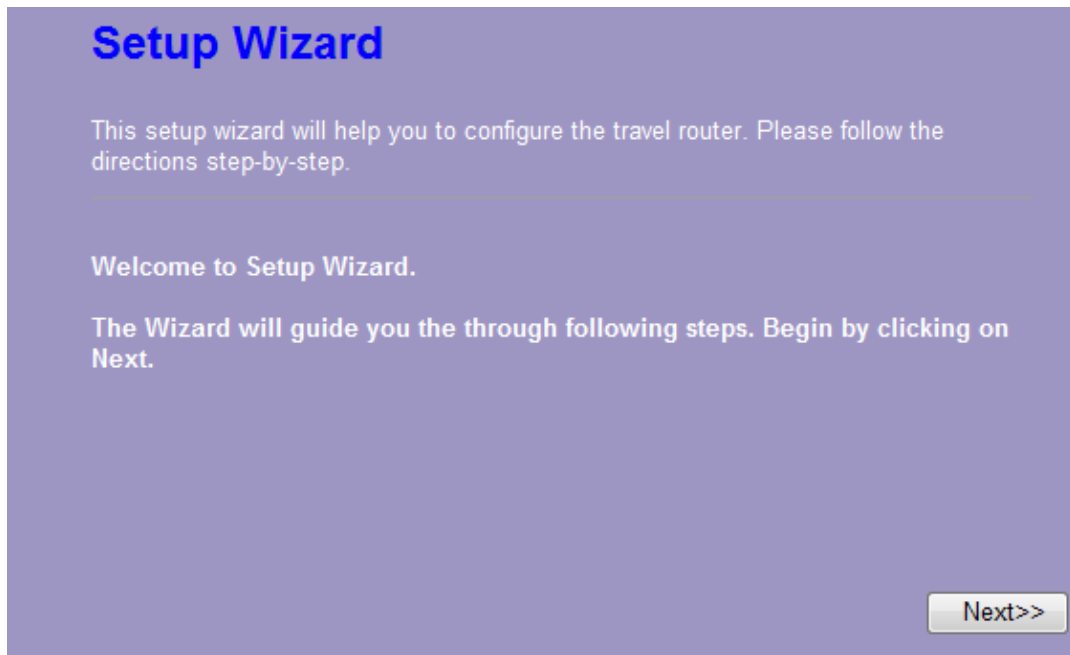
Setup Wizard

This setup wizard will help you to configure the travel router. Please follow the directions step-by-step.

Welcome to Setup Wizard.

The Wizard will guide you the through following steps. Begin by clicking on Next.

Next>>